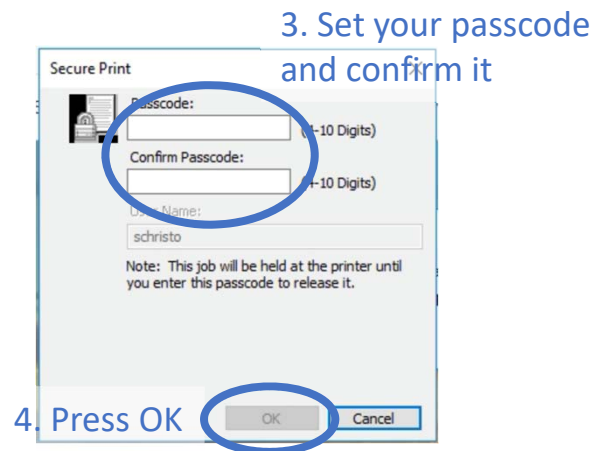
3. Set your passcode and confirm it

Secure Print

Passcode:

(4-10 Digits)

Confirm Passcode:

(4-10 Digits)

User Name:

schristo

Note: This job will be held at the printer until you enter this passcode to release it.

4. Press OK

OK

Cancel